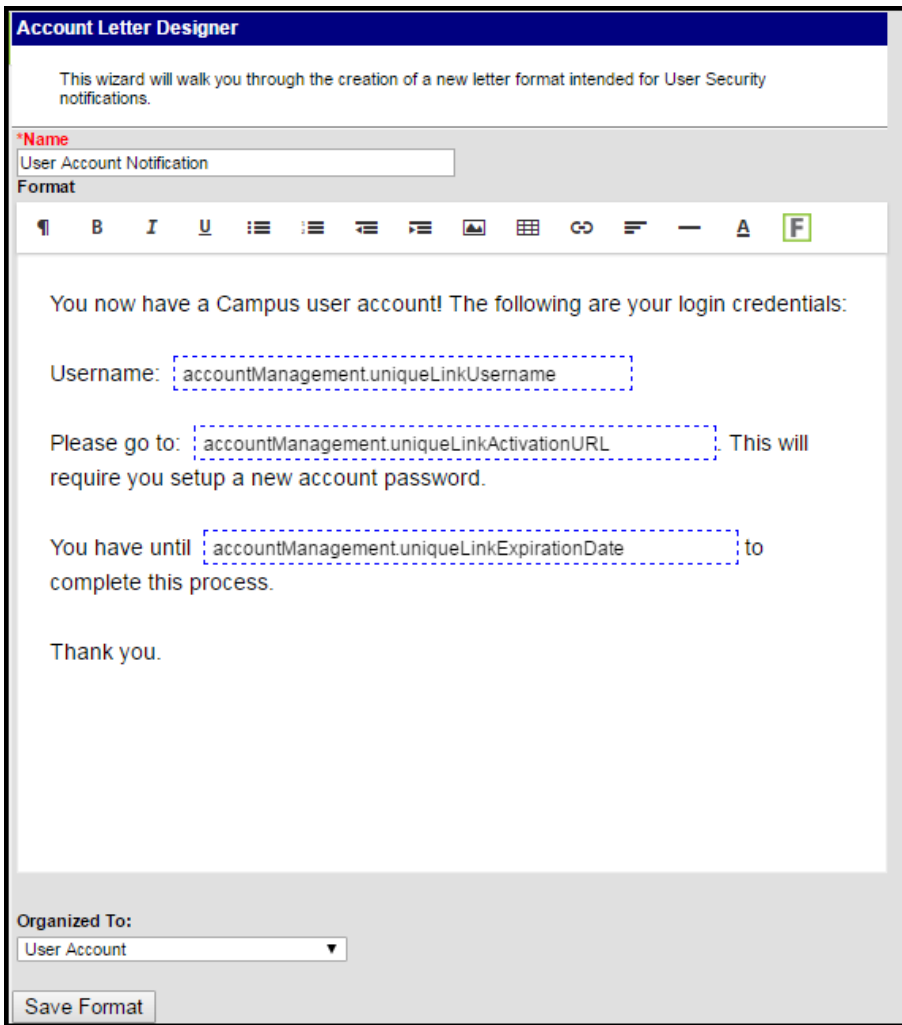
Account Letter Designer

This wizard will walk you through the creation of a new letter format intended for User Security notifications.

*Name
User Account Notification
Format

¶ B I U A F

You now have a Campus user account! The following are your login credentials:

Username: accountManagement.uniqueLinkUsername

Please go to: accountManagement.uniqueLinkActivationURL. This will require you setup a new account password.

You have until accountManagement.uniqueLinkExpirationDate to complete this process.

Thank you.

Organized To:
User Account

Save Format